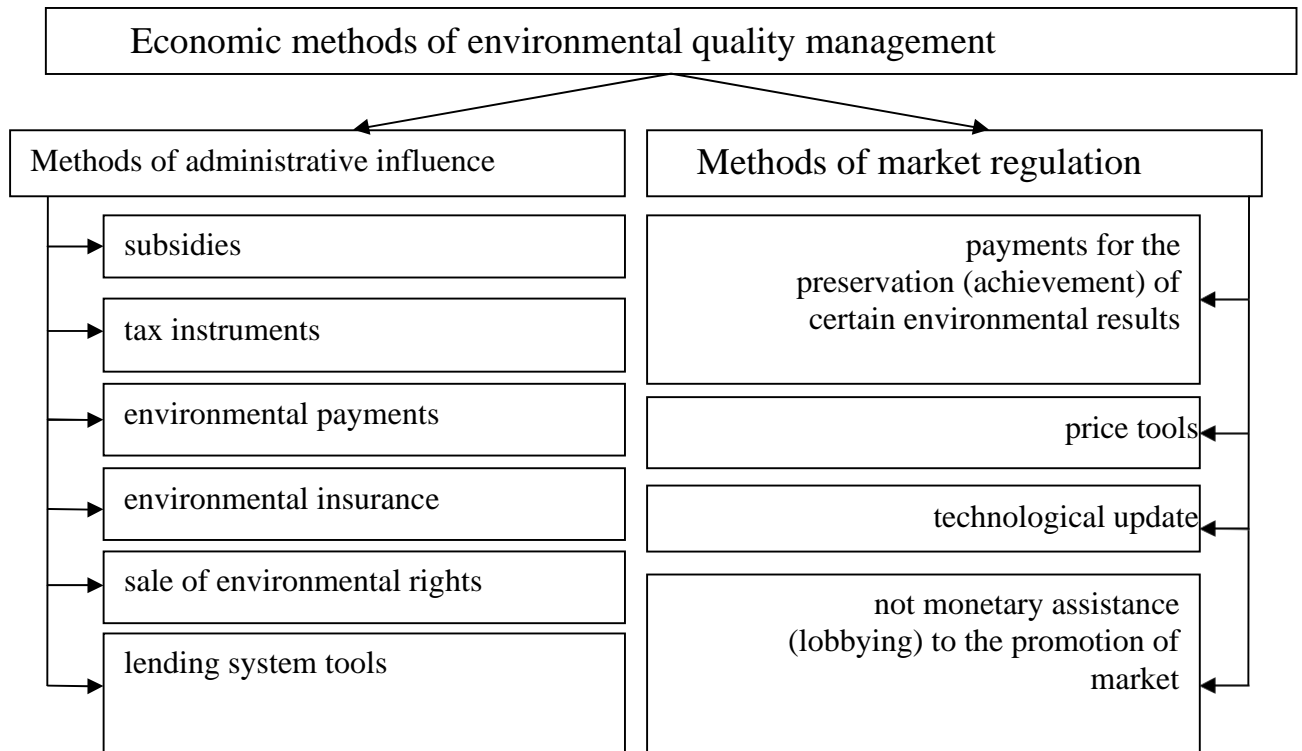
Economic methods of environmental quality management

Methods of administrative influence

subsidies

tax instruments

environmental payments

environmental insurance

sale of environmental rights

lending system tools

Methods of market regulation

payments for the preservation (achievement) of certain environmental results

price tools

technological update

not monetary assistance (lobbying) to the promotion of market